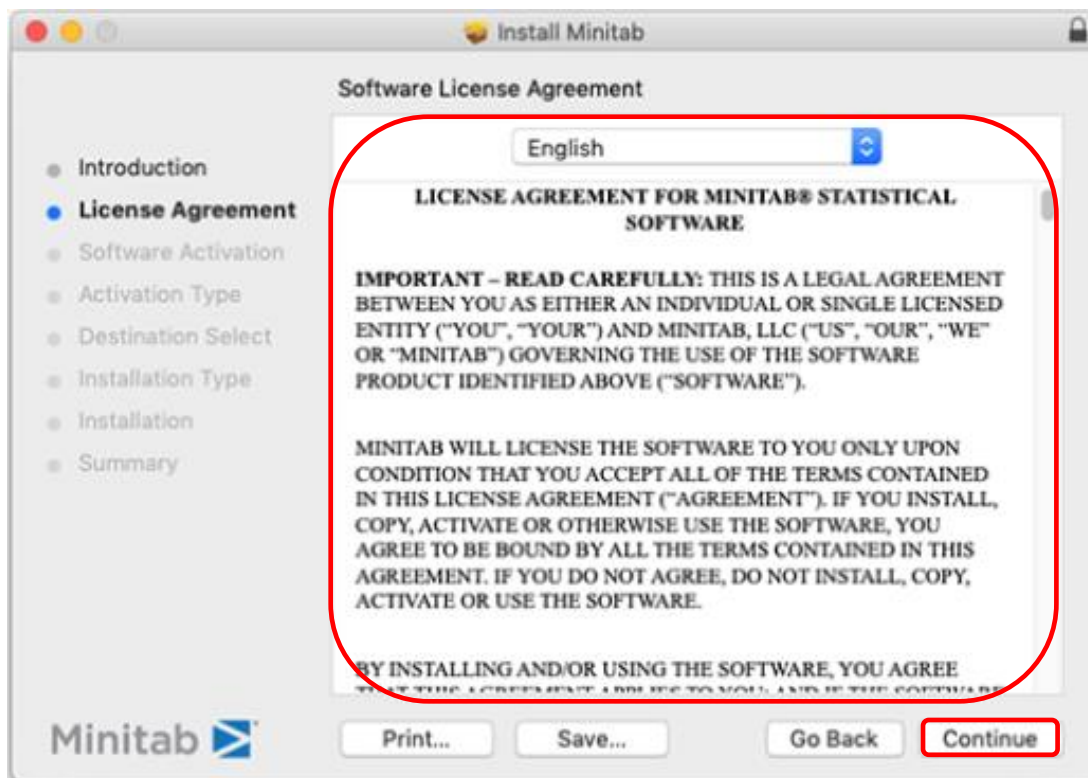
Install Minitab

Software License Agreement

English

Introduction
License Agreement
Software Activation
Activation Type
Destination Select
Installation Type
Installation
Summary

LICENSE AGREEMENT FOR MINITAB® STATISTICAL SOFTWARE

IMPORTANT – READ CAREFULLY: THIS IS A LEGAL AGREEMENT BETWEEN YOU AS EITHER AN INDIVIDUAL OR SINGLE LICENSED ENTITY ("YOU", "YOUR") AND MINITAB, LLC ("US", "OUR", "WE" OR "MINITAB") GOVERNING THE USE OF THE SOFTWARE PRODUCT IDENTIFIED ABOVE ("SOFTWARE").

MINITAB WILL LICENSE THE SOFTWARE TO YOU ONLY UPON CONDITION THAT YOU ACCEPT ALL OF THE TERMS CONTAINED IN THIS LICENSE AGREEMENT ("AGREEMENT"). IF YOU INSTALL, COPY, ACTIVATE OR OTHERWISE USE THE SOFTWARE, YOU AGREE TO BE BOUND BY ALL THE TERMS CONTAINED IN THIS AGREEMENT. IF YOU DO NOT AGREE, DO NOT INSTALL, COPY, ACTIVATE OR USE THE SOFTWARE.

BY INSTALLING AND/OR USING THE SOFTWARE, YOU AGREE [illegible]

Minitab

Print...
Save...
Go Back
Continue